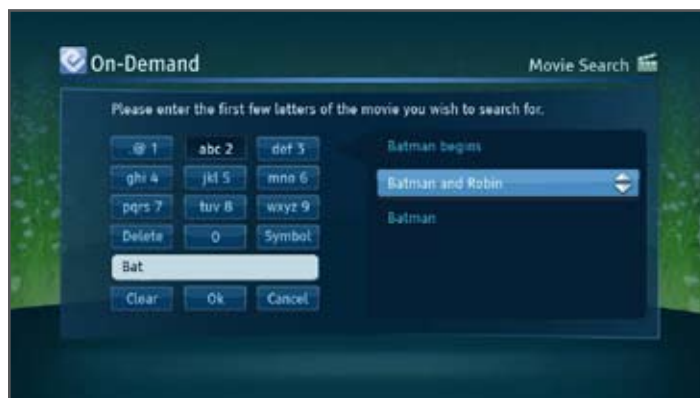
On-Demand

Movie Search

Please enter the first few letters of the movie you wish to search for.

@ 1
abc 2
def 3
ghi 4
jkl 5
mno 6
pqrs 7
tuv 8
wxyz 9
Delete
0
Symbol

Bat

Clear
Ok
Cancel

Batman begins
Batman and Robin
Batman